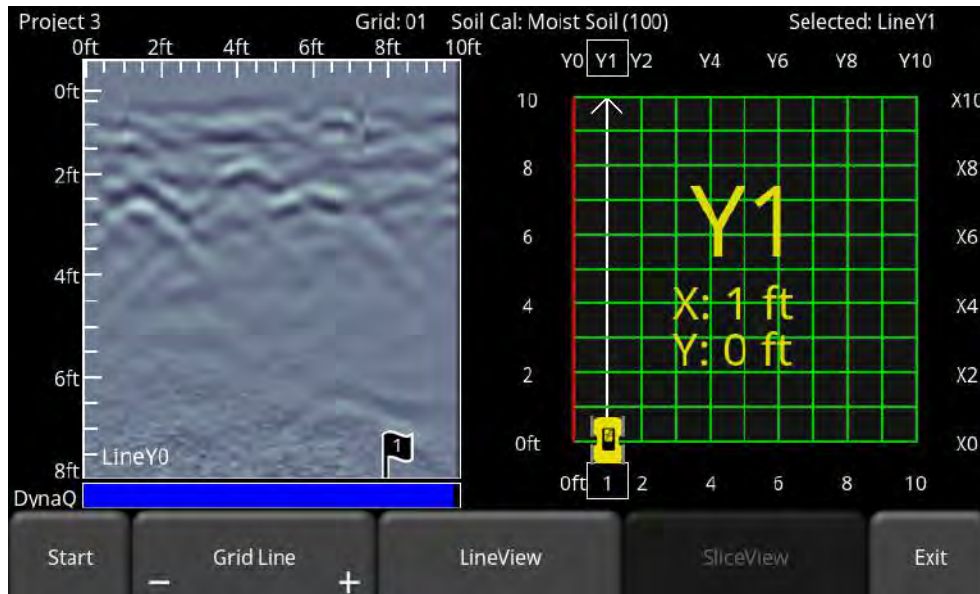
Project 3 Grid: 01 Soil Cal: Moist Soil (100) Selected: LineY1

0ft 2ft 4ft 6ft 8ft 10ft

0ft
2ft
4ft
6ft
8ft

LineY0

1

DynaQ

Y0 Y1 Y2 Y4 Y6 Y8 Y10

10
8
6
4
2
0ft

X10
X8
X6
X4
X2
X0

Y1
X: 1 ft
Y: 0 ft

0ft 1 2 4 6 8 10

Start

Grid Line
− +

LineView

SliceView

Exit